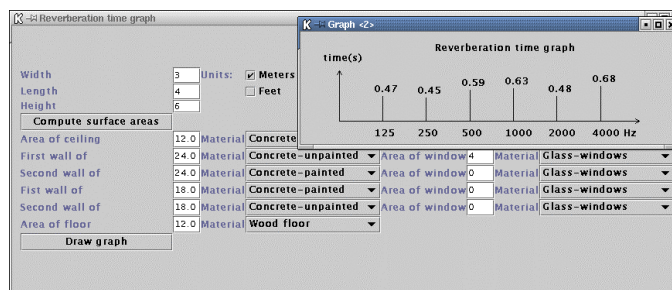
Reverberation time graph

Graph <2>

Reverberation time graph

time(s)

0.47 0.45 0.59 0.63 0.48 0.68

125 250 500 1000 2000 4000 Hz

Width 3 Units: Meters
Length 4 Feet
Height 6

Compute surface areas

Area of ceiling 12.0 Material Concrete

First wall of 24.0 Material Concrete-unpainted Area of window 4 Material Glass-windows

Second wall of 24.0 Material Concrete-painted Area of window 0 Material Glass-windows

Fist wall of 18.0 Material Concrete-painted Area of window 0 Material Glass-windows

Second wall of 18.0 Material Concrete-unpainted Area of window 0 Material Glass-windows

Area of floor 12.0 Material Wood floor

Draw graph